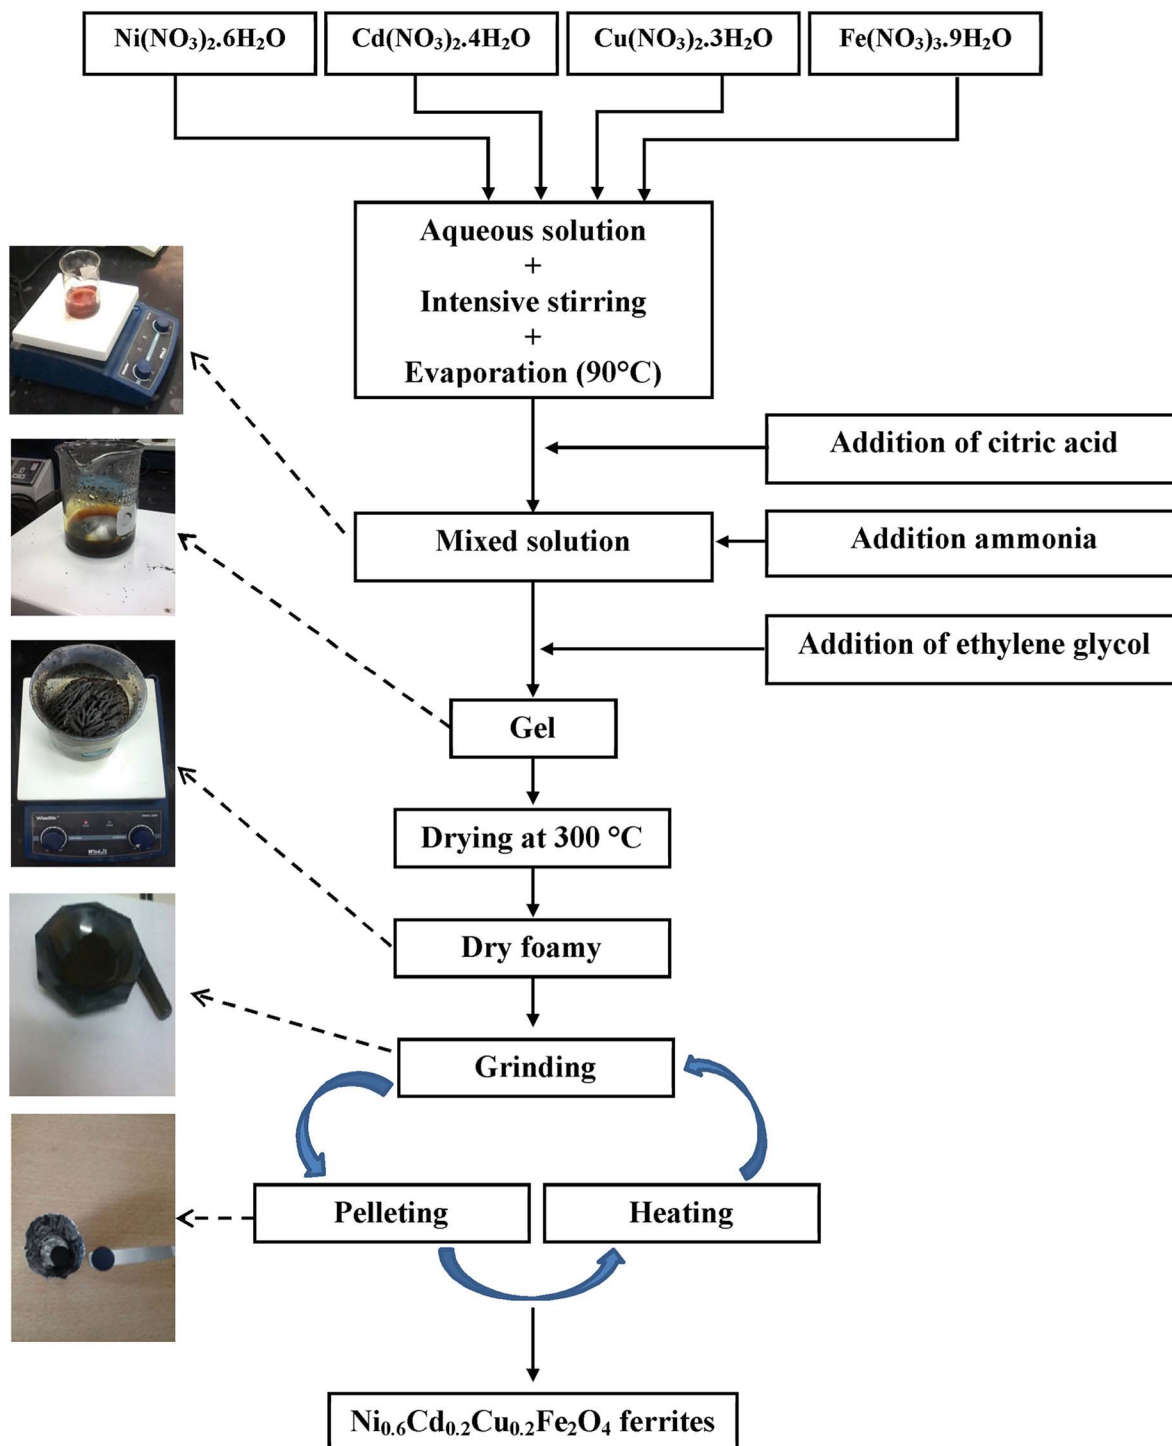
$Ni(NO_3)_2.6H_2O$

$Cd(NO_3)_2.4H_2O$

$Cu(NO_3)_2.3H_2O$

$Fe(NO_3)_3.9H_2O$

Aqueous solution
+
Intensive stirring
+
Evaporation (90°C)

Addition of citric acid

Mixed solution

Addition ammonia

Addition of ethylene glycol

Gel

Drying at 300 °C

Dry foamy

Grinding

Pelleting

Heating

$Ni_{0.6}Cd_{0.2}Cu_{0.2}Fe_2O_4$ ferrites